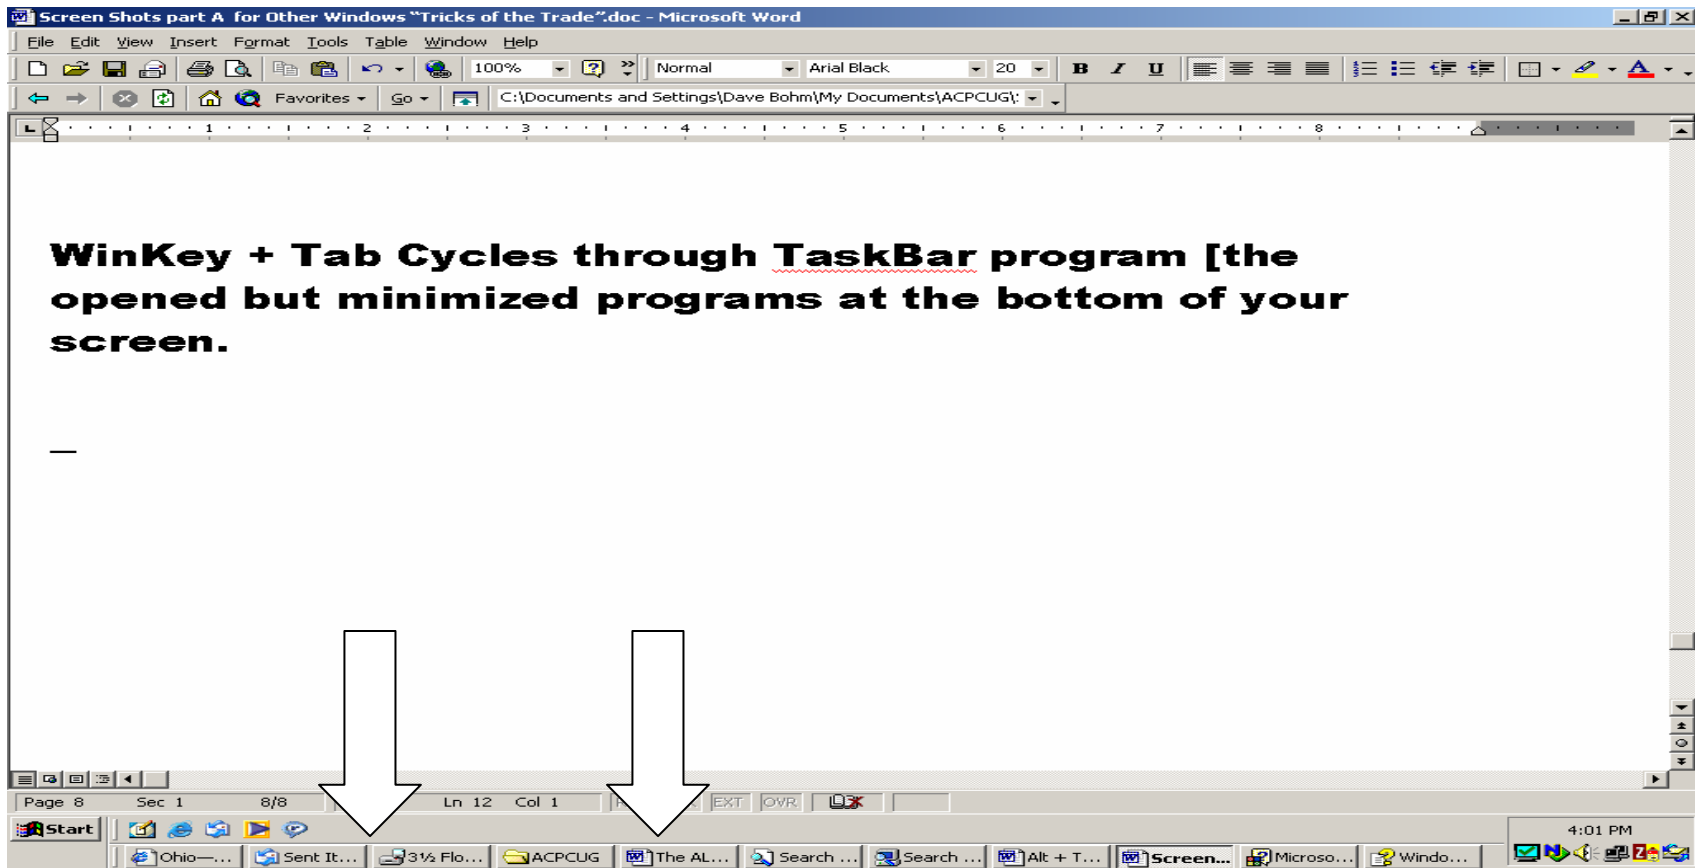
Screen Shots part A for Other Windows "Tricks of the Trade".doc - Microsoft Word

File Edit View Insert Format Tools Table Window Help

100% Normal Arial Black 20 B I U

Favorites Go C:\Documents and Settings\Dave Bohm\My Documents\ACPCUG\

1 2 3 4 5 6 7 8

WinKey + Tab Cycles through TaskBar program [the opened but minimized programs at the bottom of your screen.

Page 8 Sec 1 8/8 Ln 12 Col 1 EXT OVR

Start Ohio—... Sent It... 3½ Flo... ACPCUG The AL... Search ... Search ... Alt + T... Screen... Microso... Windo... 4:01 PM